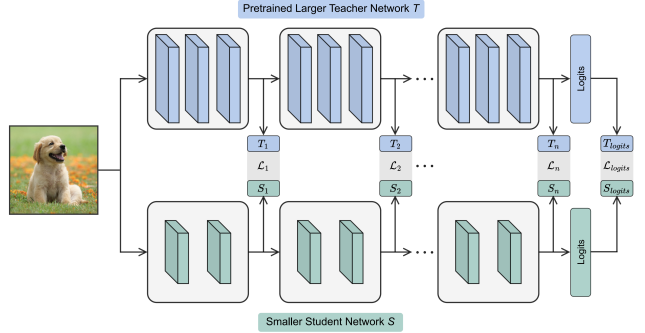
Pretrained Larger Teacher Network $T$

Logits

$T_1$
$\mathcal{L}_1$
$S_1$

$T_2$
$\mathcal{L}_2$
$S_2$

$T_n$
$\mathcal{L}_n$
$S_n$

$T_{logits}$
$\mathcal{L}_{logits}$
$S_{logits}$

Logits

Smaller Student Network $S$